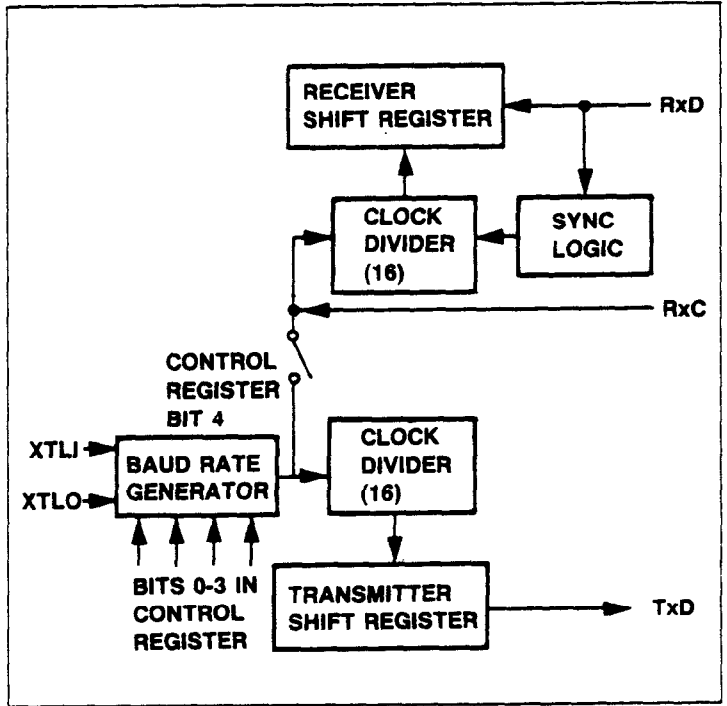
RECEIVER SHIFT REGISTER

RxD

CLOCK DIVIDER (16)

SYNC LOGIC

RxC

CONTROL REGISTER BIT 4

XTLI

XTLO

BAUD RATE GENERATOR

CLOCK DIVIDER (16)

BITS 0-3 IN CONTROL REGISTER

TRANSMITTER SHIFT REGISTER

TxD